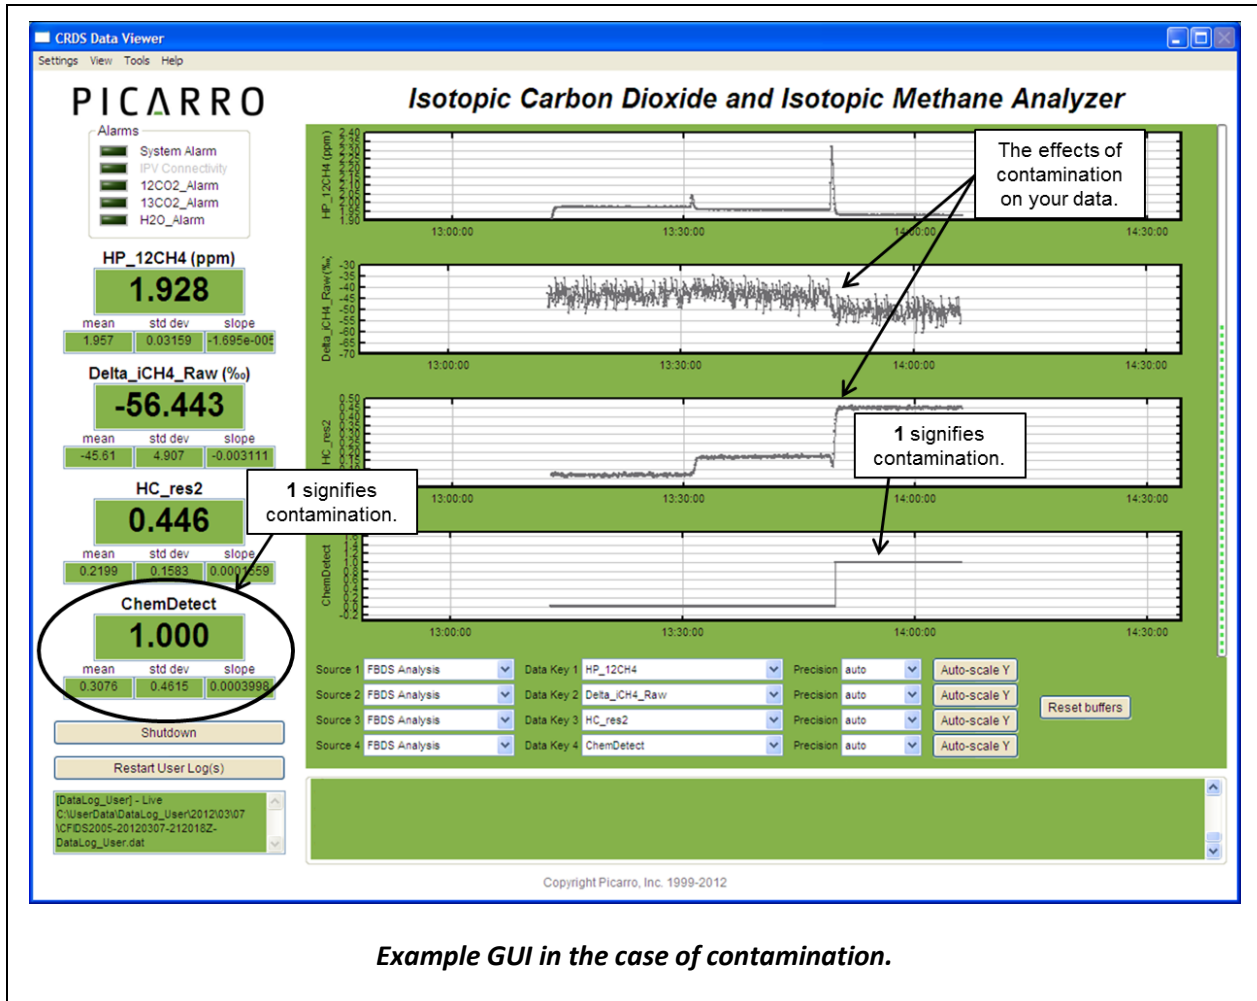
CRDS Data Viewer

Settings View Tools Help

PICARRO

Isotopic Carbon Dioxide and Isotopic Methane Analyzer

Alarms
System Alarm
IPV Connectivity
12CO2_Alarm
13CO2_Alarm
H2O_Alarm

HP_12CH4 (ppm)
1.928
mean 1.957
std dev 0.03159
slope -1.695e-005

Delta_iCH4_Raw (‰)
-56.443
mean -45.61
std dev 4.907
slope -0.003111

HC_res2
0.446
mean 0.2199
std dev 0.1583
slope 0.0001559

ChemDetect
1.000
mean 0.3076
std dev 0.4615
slope 0.0003998

Shutdown

Restart User Log(s)

[DataLog_User] - Live C:\UserData\DataLog_User\2012\03\07\CFIDS2005-20120307-212018Z-DataLog_User.dat

The effects of contamination on your data.

1 signifies contamination.

1 signifies contamination.

HP_12CH4 (ppm)
Delta_iCH4_Raw (‰)
HC_res2
ChemDetect

13:00:00 13:30:00 14:00:00 14:30:00

Source 1 FBDS Analysis Data Key 1 HP_12CH4 Precision auto Auto-scale Y
Source 2 FBDS Analysis Data Key 2 Delta_iCH4_Raw Precision auto Auto-scale Y
Source 3 FBDS Analysis Data Key 3 HC_res2 Precision auto Auto-scale Y
Source 4 FBDS Analysis Data Key 4 ChemDetect Precision auto Auto-scale Y

Reset buffers

Copyright Picarro, Inc. 1999-2012

Example GUI in the case of contamination.